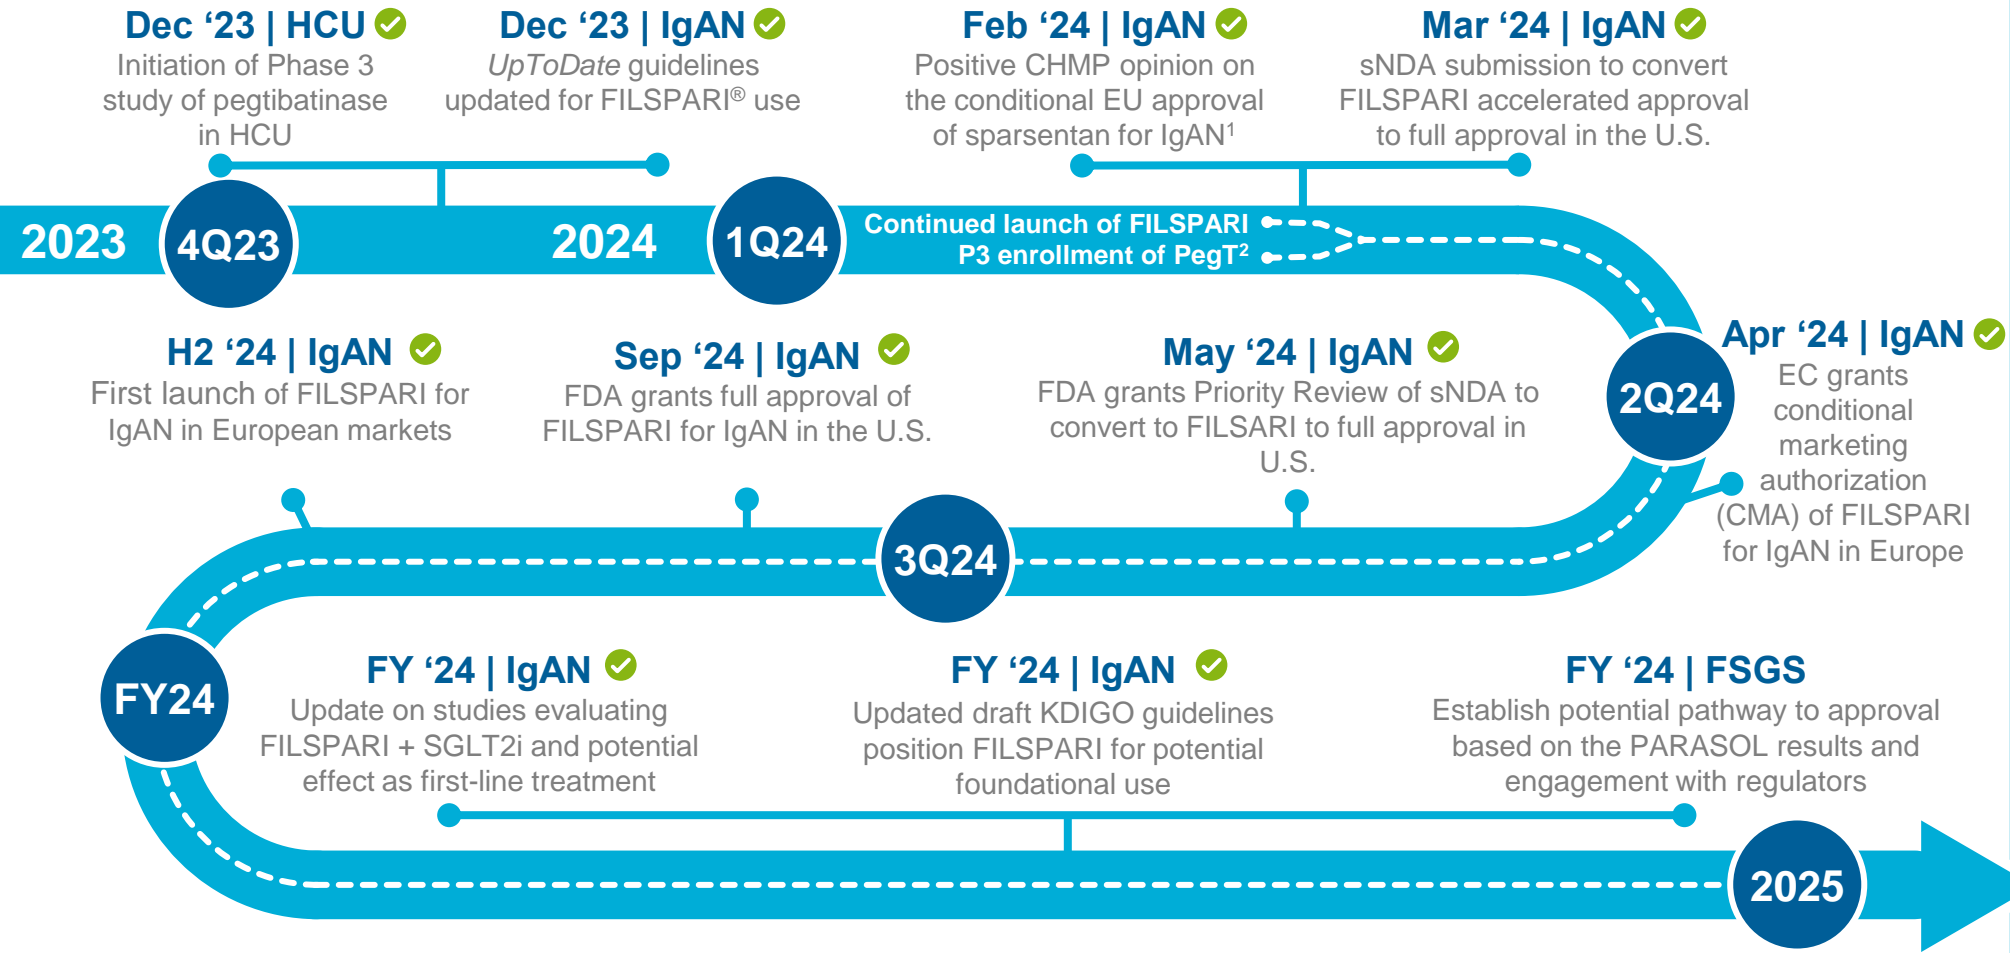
Dec ‘23 | HCU
Initiation of Phase 3 study of pegtibatinase in HCU

Dec ‘23 | IgAN
*UpToDate* guidelines updated for FILSPARI® use

Feb ‘24 | IgAN
Positive CHMP opinion on the conditional EU approval of sparsentan for IgAN$^1$

Mar ‘24 | IgAN
sNDA submission to convert FILSPARI accelerated approval to full approval in the U.S.

2023

4Q23

2024

1Q24

Continued launch of FILSPARI
P3 enrollment of PegT$^2$

Apr ‘24 | IgAN
EC grants conditional marketing authorization (CMA) of FILSPARI for IgAN in Europe

2Q24

H2 ‘24 | IgAN
First launch of FILSPARI for IgAN in European markets

Sep ‘24 | IgAN
FDA grants full approval of FILSPARI for IgAN in the U.S.

May ‘24 | IgAN
FDA grants Priority Review of sNDA to convert to FILSARI to full approval in U.S.

3Q24

FY24

FY ‘24 | IgAN
Update on studies evaluating FILSPARI + SGLT2i and potential effect as first-line treatment

FY ‘24 | IgAN
Updated draft KDIGO guidelines position FILSPARI for potential foundational use

FY ‘24 | FSGS
Establish potential pathway to approval based on the PARASOL results and engagement with regulators

2025